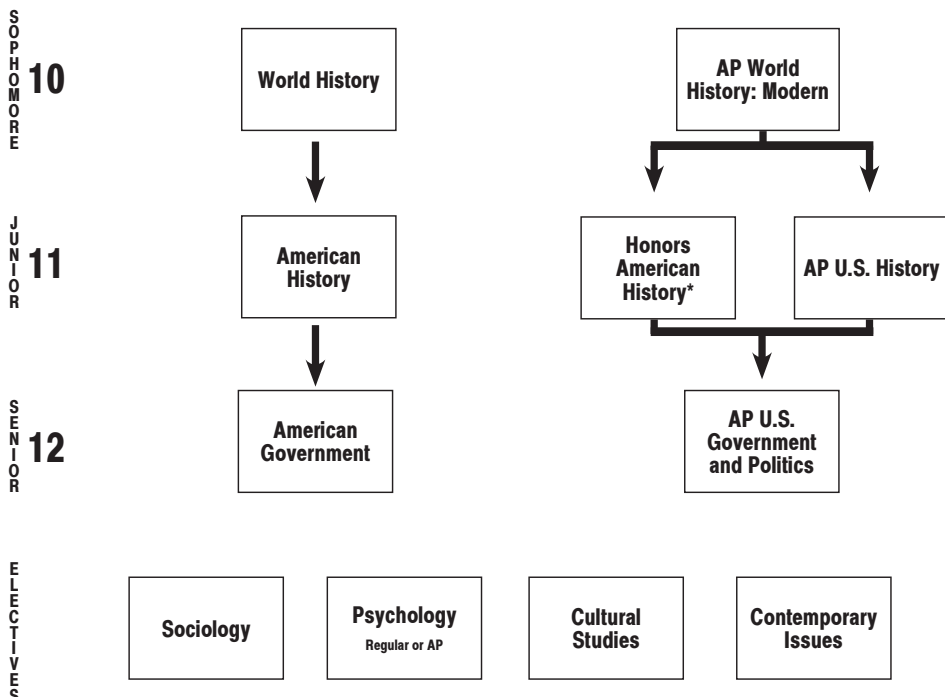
SOPHOMORE 10

World History

AP World History: Modern

JUNIOR 11

American History

Honors American History*

AP U.S. History

SENIOR 12

American Government

AP U.S. Government and Politics

ELECTIVES

Sociology

Psychology
Regular or AP

Cultural Studies

Contemporary Issues